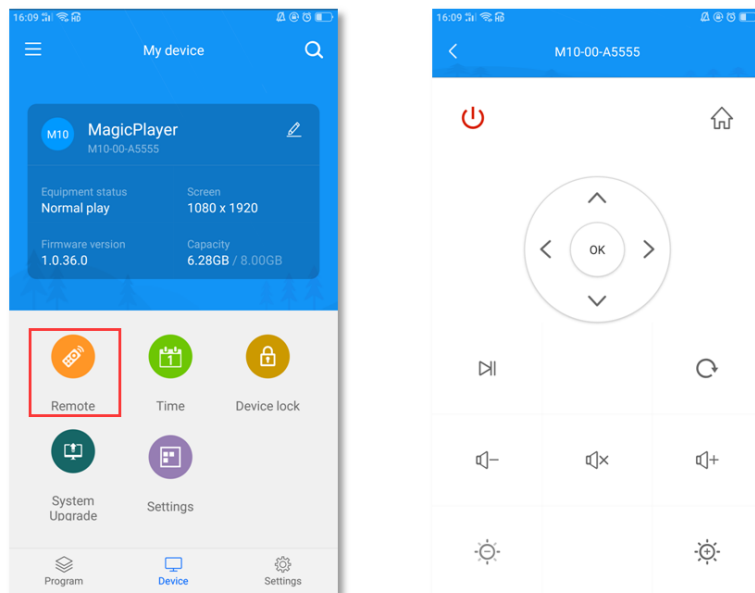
16:09

My device

M10 MagicPlayer
M10-00-A5555

Equipment status
Normal play

Screen
1080 x 1920

Firmware version
1.0.36.0

Capacity
6.28GB / 8.00GB

1

Remote

Time

Device lock

System Upgrade

Settings

Program

Device

Settings

16:09

M10-00-A5555

OK